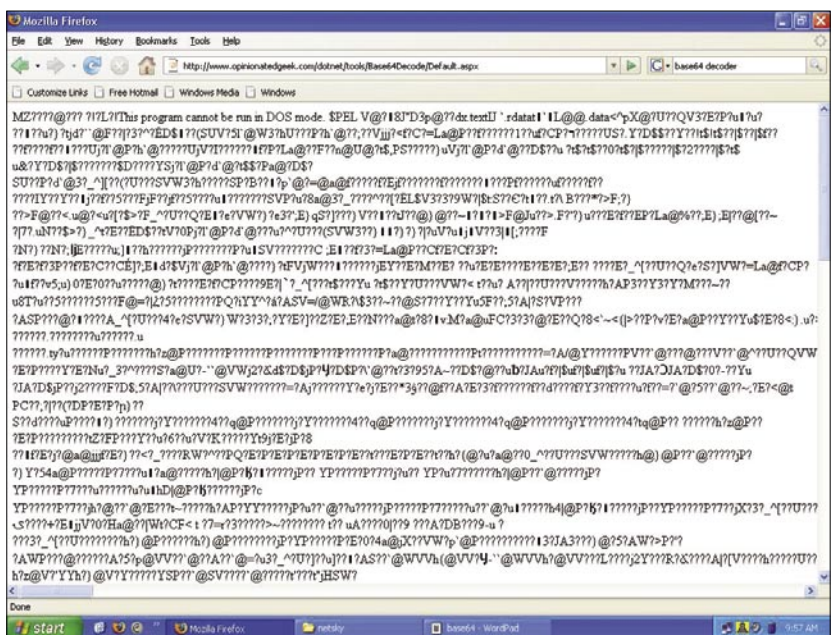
Mozilla Firefox

File Edit View History Bookmarks Tools Help

http://www.opinionatedgeek.com/dotnet/tools/Base64Decode/Default.aspx

base64 decoder

Customize Links Free Hotmail Windows Media Windows

MZ????@??? ?!?L?!This program cannot be run in DOS mode. $PEL V@?!8J"D3p@??dx.textU `.rdata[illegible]

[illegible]

Done

start Mozilla Firefox netsky base64 - WordPad 9:57 AM